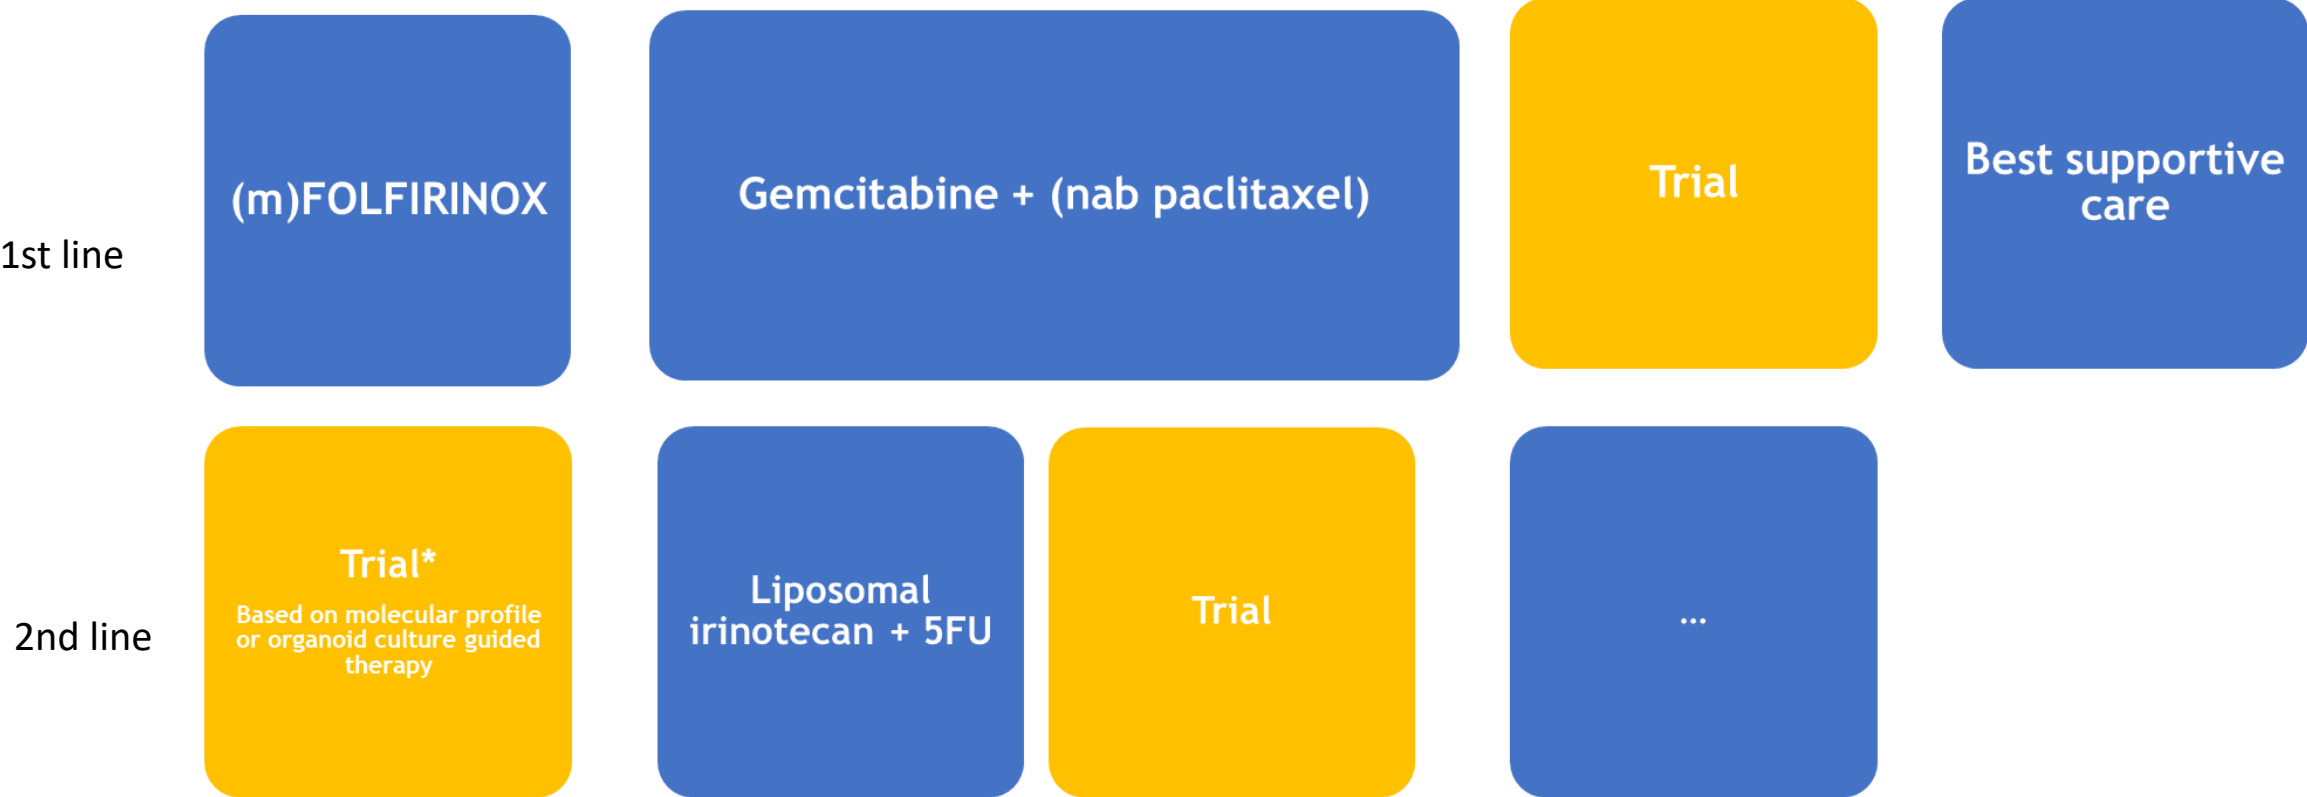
1st line

(m)FOLFIRINOX

Gemcitabine + (nab paclitaxel)

Trial

Best supportive care

2nd line

Trial*
Based on molecular profile or organoid culture guided therapy

Liposomal irinotecan + 5FU

Trial

...